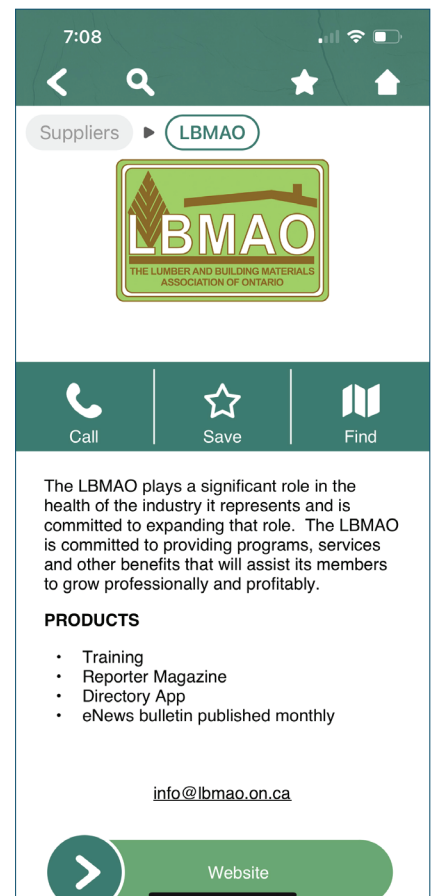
7:08

Suppliers LBMAO

LBMAO
THE LUMBER AND BUILDING MATERIALS ASSOCIATION OF ONTARIO

Call Save Find

The LBMAO plays a significant role in the health of the industry it represents and is committed to expanding that role. The LBMAO is committed to providing programs, services and other benefits that will assist its members to grow professionally and profitably.

PRODUCTS

- Training
- Reporter Magazine
- Directory App
- eNews bulletin published monthly

info@lbmao.on.ca

Website